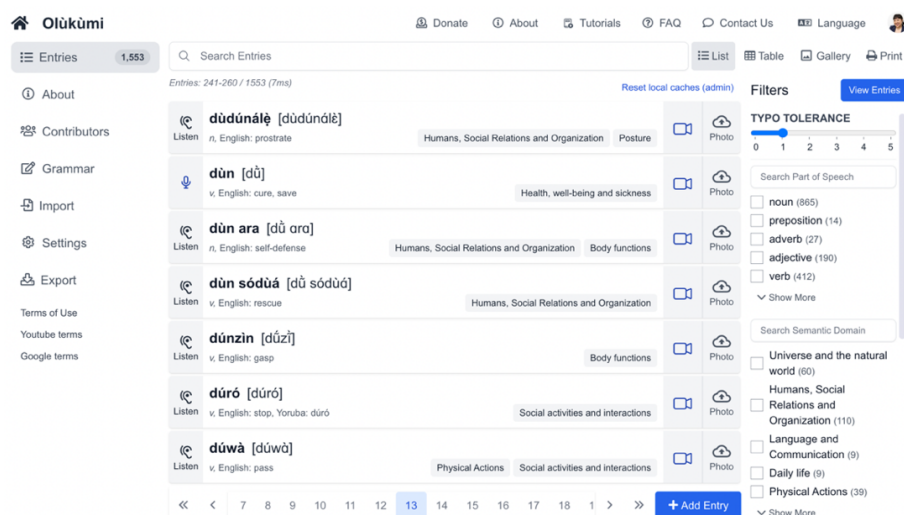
Olùkùmi

Donate About Tutorials FAQ Contact Us Language

Entries 1,553
About
Contributors
Grammar
Import
Settings
Export

Terms of Use
Youtube terms
Google terms

Search Entries

List Table Gallery Print

Entries: 241-260 / 1553 (7ms)

Reset local caches (admin)

Listen
dùdúnálẹ̀ [dùdúnálɛ̀]
n, English: prostrate
Humans, Social Relations and Organization Posture
Photo

dùn [dǜ]
v, English: cure, save
Health, well-being and sickness
Photo

Listen
dùn ara [dǜ ɑrɑ]
n, English: self-defense
Humans, Social Relations and Organization Body functions
Photo

Listen
dùn sódùá [dǜ sódùá]
v, English: rescue
Humans, Social Relations and Organization
Photo

Listen
dúnzìn [dǘzĩ̀]
v, English: gasp
Body functions
Photo

Listen
dúró [dúró]
v, English: stop, Yoruba: dúró
Social activities and interactions
Photo

Listen
dúwà [dúwà]
v, English: pass
Physical Actions Social activities and interactions
Photo

« ‹ 7 8 9 10 11 12 13 14 15 16 17 18 1 › »

Add Entry

Filters

View Entries

TYPO TOLERANCE
0 1 2 3 4 5

Search Part of Speech
noun (865)
preposition (14)
adverb (27)
adjective (190)
verb (412)
Show More

Search Semantic Domain
Universe and the natural world (60)
Humans, Social Relations and Organization (110)
Language and Communication (9)
Daily life (9)
Physical Actions (39)
Show More